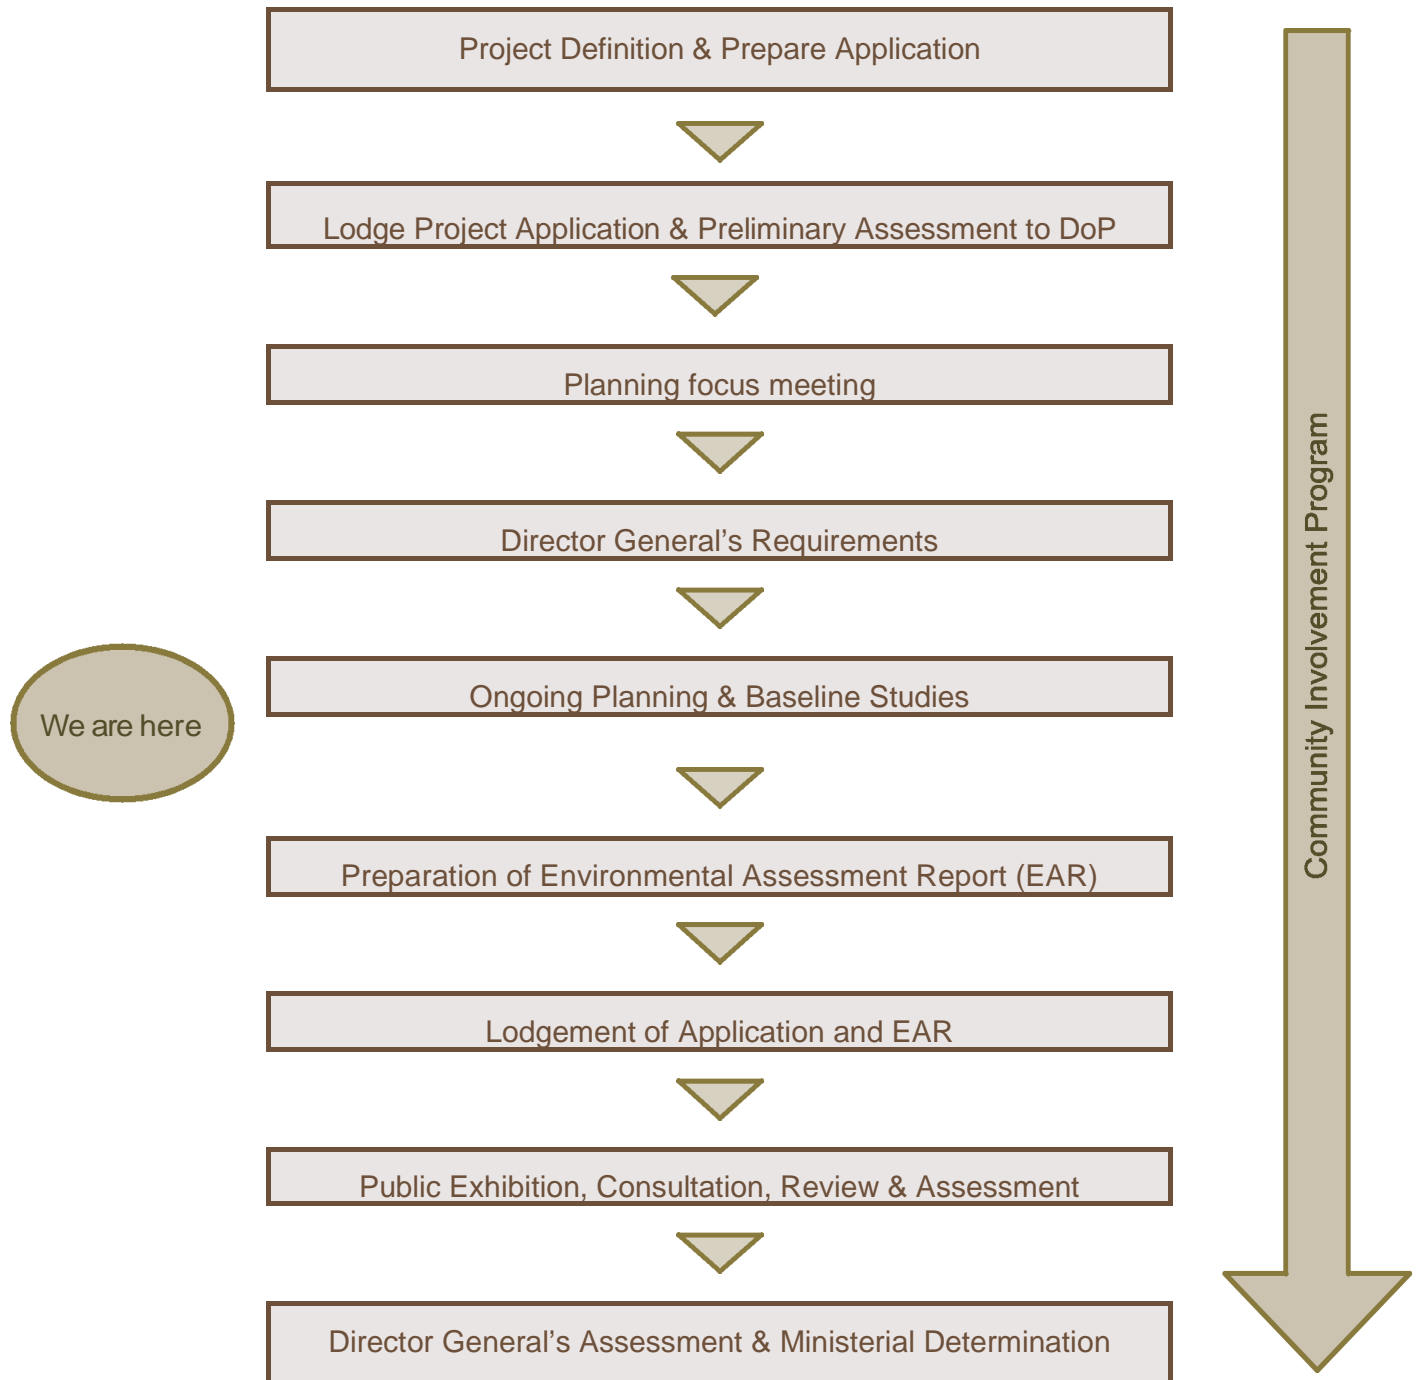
Project Definition & Prepare Application

Lodge Project Application & Preliminary Assessment to DoP

Planning focus meeting

Director General’s Requirements

We are here

Ongoing Planning & Baseline Studies

Preparation of Environmental Assessment Report (EAR)

Lodgement of Application and EAR

Public Exhibition, Consultation, Review & Assessment

Director General’s Assessment & Ministerial Determination

Community Involvement Program